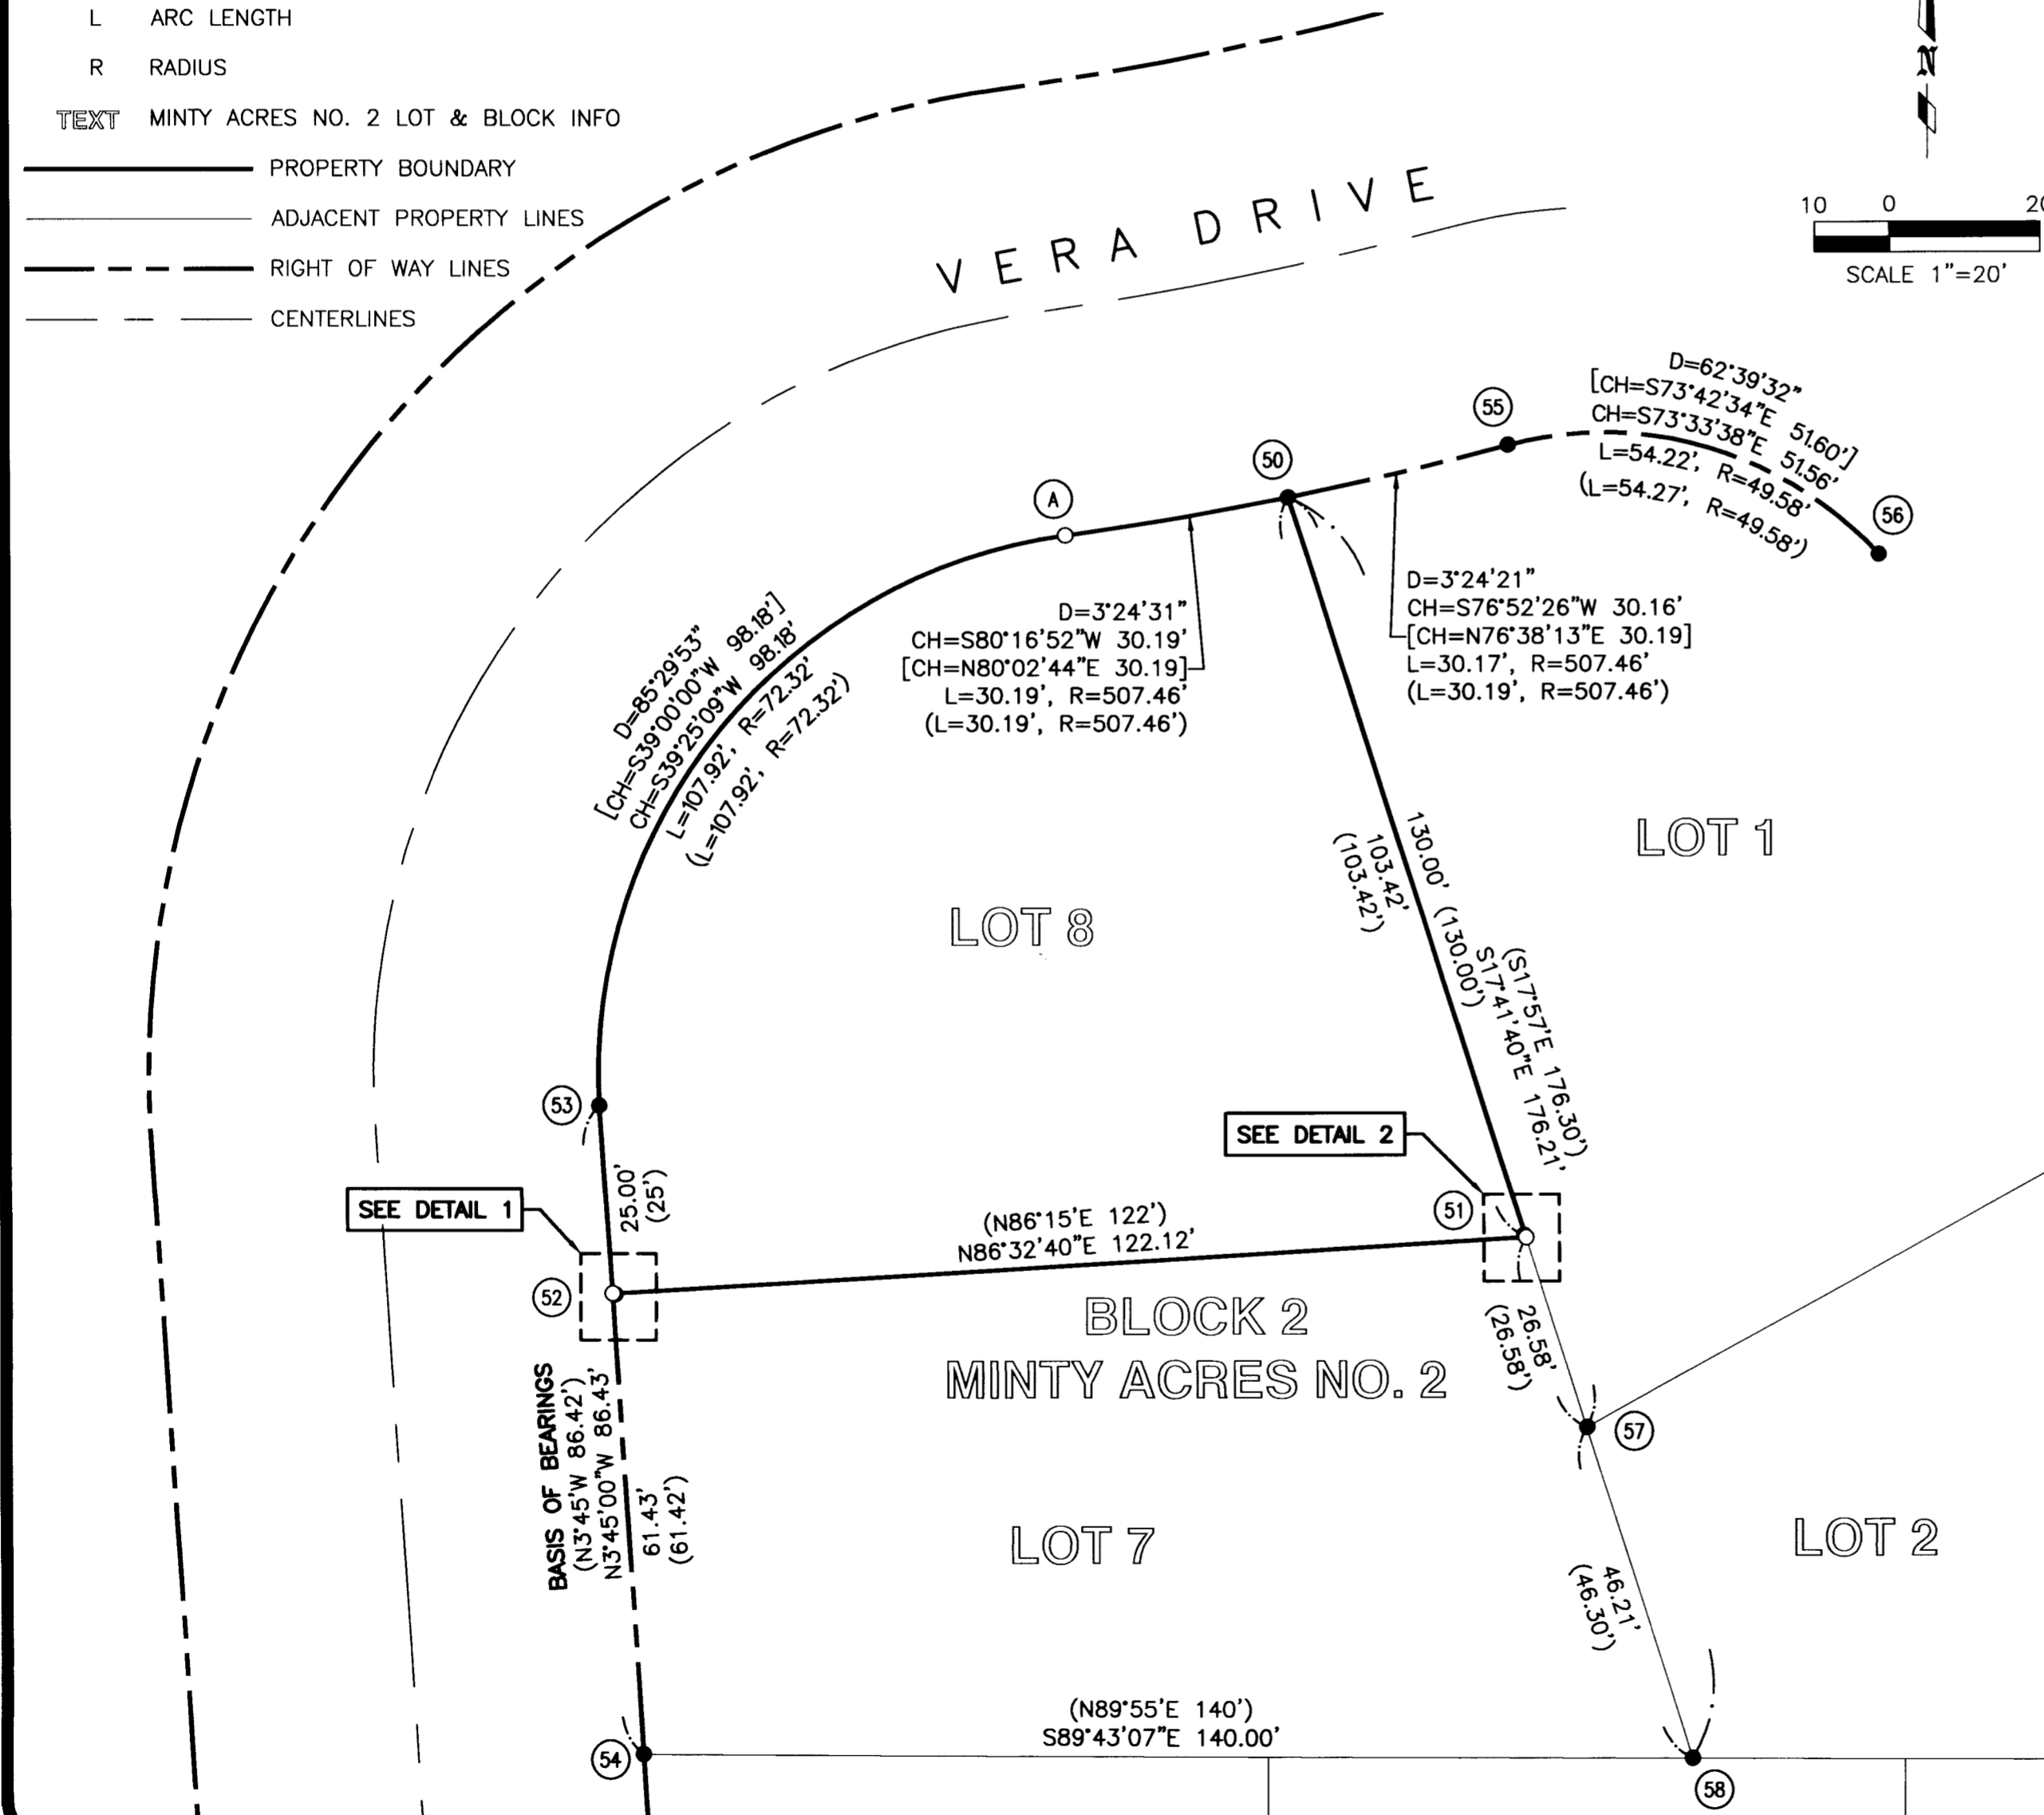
L ARC LENGTH

R RADIUS

TEXT MINTY ACRES NO. 2 LOT & BLOCK INFO

PROPERTY BOUNDARY

ADJACENT PROPERTY LINES

RIGHT OF WAY LINES

CENTERLINES

N

10 0 20

SCALE 1"=20'

VERA DRIVE

D=62°39'32"
[CH=S73°42'34"E 51.60']
CH=S73°33'38"E 51.56'
L=54.22', R=49.58'
(L=54.27', R=49.58')

55

50

A

56

D=3°24'21"
CH=S76°52'26"W 30.16'
[CH=N76°38'13"E 30.19]
L=30.17', R=507.46'
(L=30.19', R=507.46')

D=3°24'31"
CH=S80°16'52"W 30.19'
[CH=N80°02'44"E 30.19]
L=30.19', R=507.46'
(L=30.19', R=507.46')

D=85°29'53"
[CH=S39°00'00"W 98.18']
CH=S39°25'09"W 98.18'
L=107.92', R=72.32'
(L=107.92', R=72.32')

LOT 1

LOT 8

130.00' (130.00')
103.42' (103.42')

(S17°57'E 176.30')
S17°41'40"E 176.21'

53

SEE DETAIL 2

SEE DETAIL 1

25.00' (25')

(N86°15'E 122')
N86°32'40"E 122.12'

51

52

BLOCK 2
MINTY ACRES NO. 2

26.58' (26.58')

57

BASIS OF BEARINGS
(N3°45'W 86.42')
N3°45'00"W 86.43'

61.43' (61.42')

LOT 7

LOT 2

46.21' (46.30')

(N89°55'E 140')
S89°43'07"E 140.00'

54

58